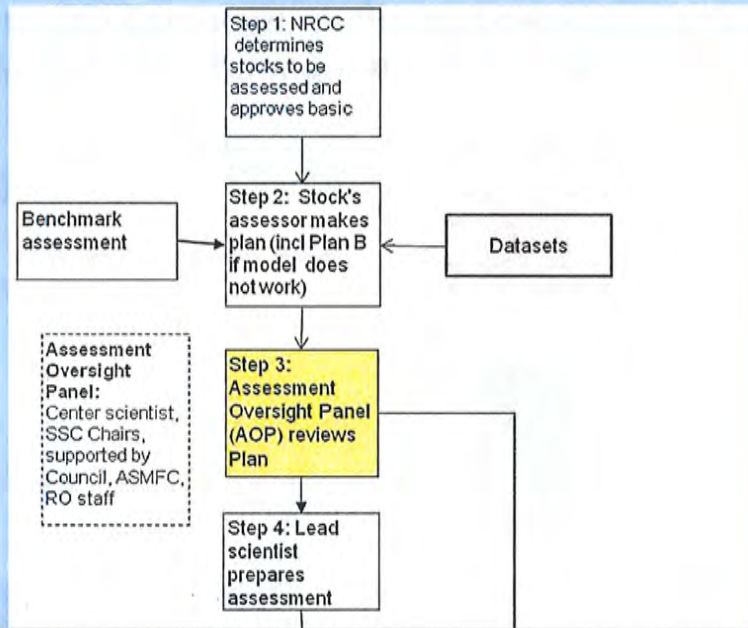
Step 1: NRCC determines stocks to be assessed and approves basic

Benchmark assessment

Step 2: Stock's assessor makes plan (incl Plan B if model does not work)

Datasets

Assessment Oversight Panel: Center scientist, SSC Chairs, supported by Council, ASMFC, RO staff

Step 3: Assessment Oversight Panel (AOP) reviews Plan

Step 4: Lead scientist prepares assessment